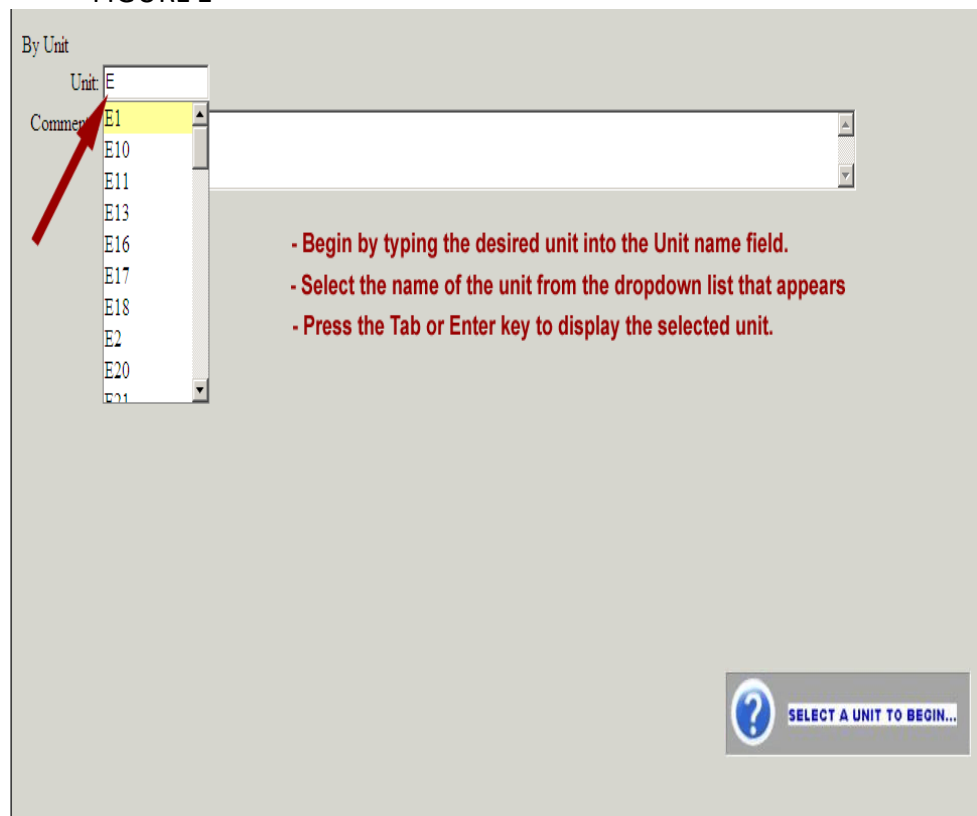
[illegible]

By Unit

Unit: E

Comment

E1
E10
E11
E13
E16
E17
E18
E2
E20
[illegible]

- Begin by typing the desired unit into the Unit name field.

- Select the name of the unit from the dropdown list that appears

- Press the Tab or Enter key to display the selected unit.

SELECT A UNIT TO BEGIN...